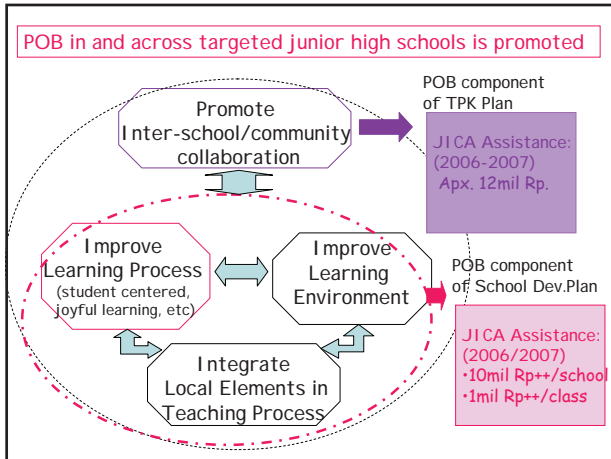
POB in and across targeted junior high schools is promoted

Promote Inter-school/community collaboration

POB component of TPK Plan

JICA Assistance: (2006-2007) Apx. 12mil Rp.

Improve Learning Process (student centered, joyful learning, etc)

Improve Learning Environment

POB component of School Dev.Plan

JICA Assistance: (2006/2007)
•10mil Rp++/school
•1mil Rp++/class

Integrate Local Elements in Teaching Process